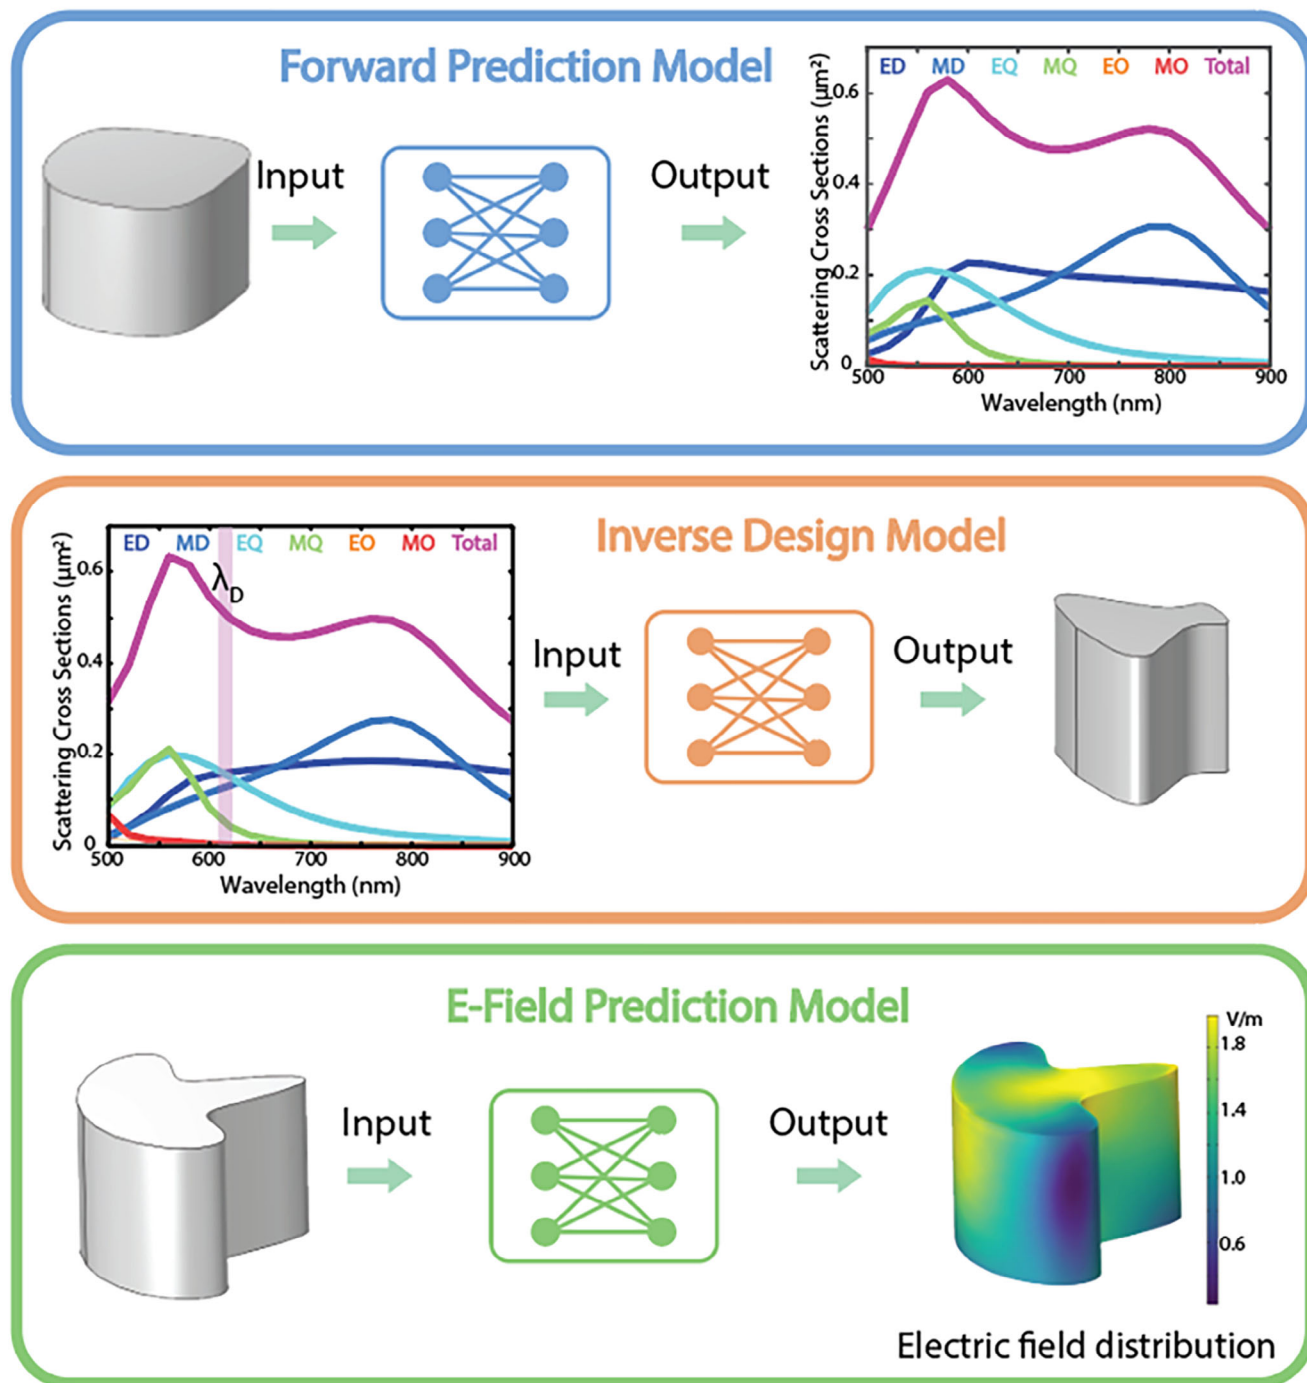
Forward Prediction Model

Input

Output

ED MD EQ MQ EO MO Total

Scattering Cross Sections (μm²)

0.6
0.4
0.2
0
500 600 700 800 900

Wavelength (nm)

Inverse Design Model

ED MD EQ MQ EO MO Total

$\lambda_D$

Scattering Cross Sections (μm²)

0.6
0.4
0.2
0
500 600 700 800 900

Wavelength (nm)

Input

Output

E-Field Prediction Model

Input

Output

V/m
1.8
1.4
1.0
0.6

Electric field distribution